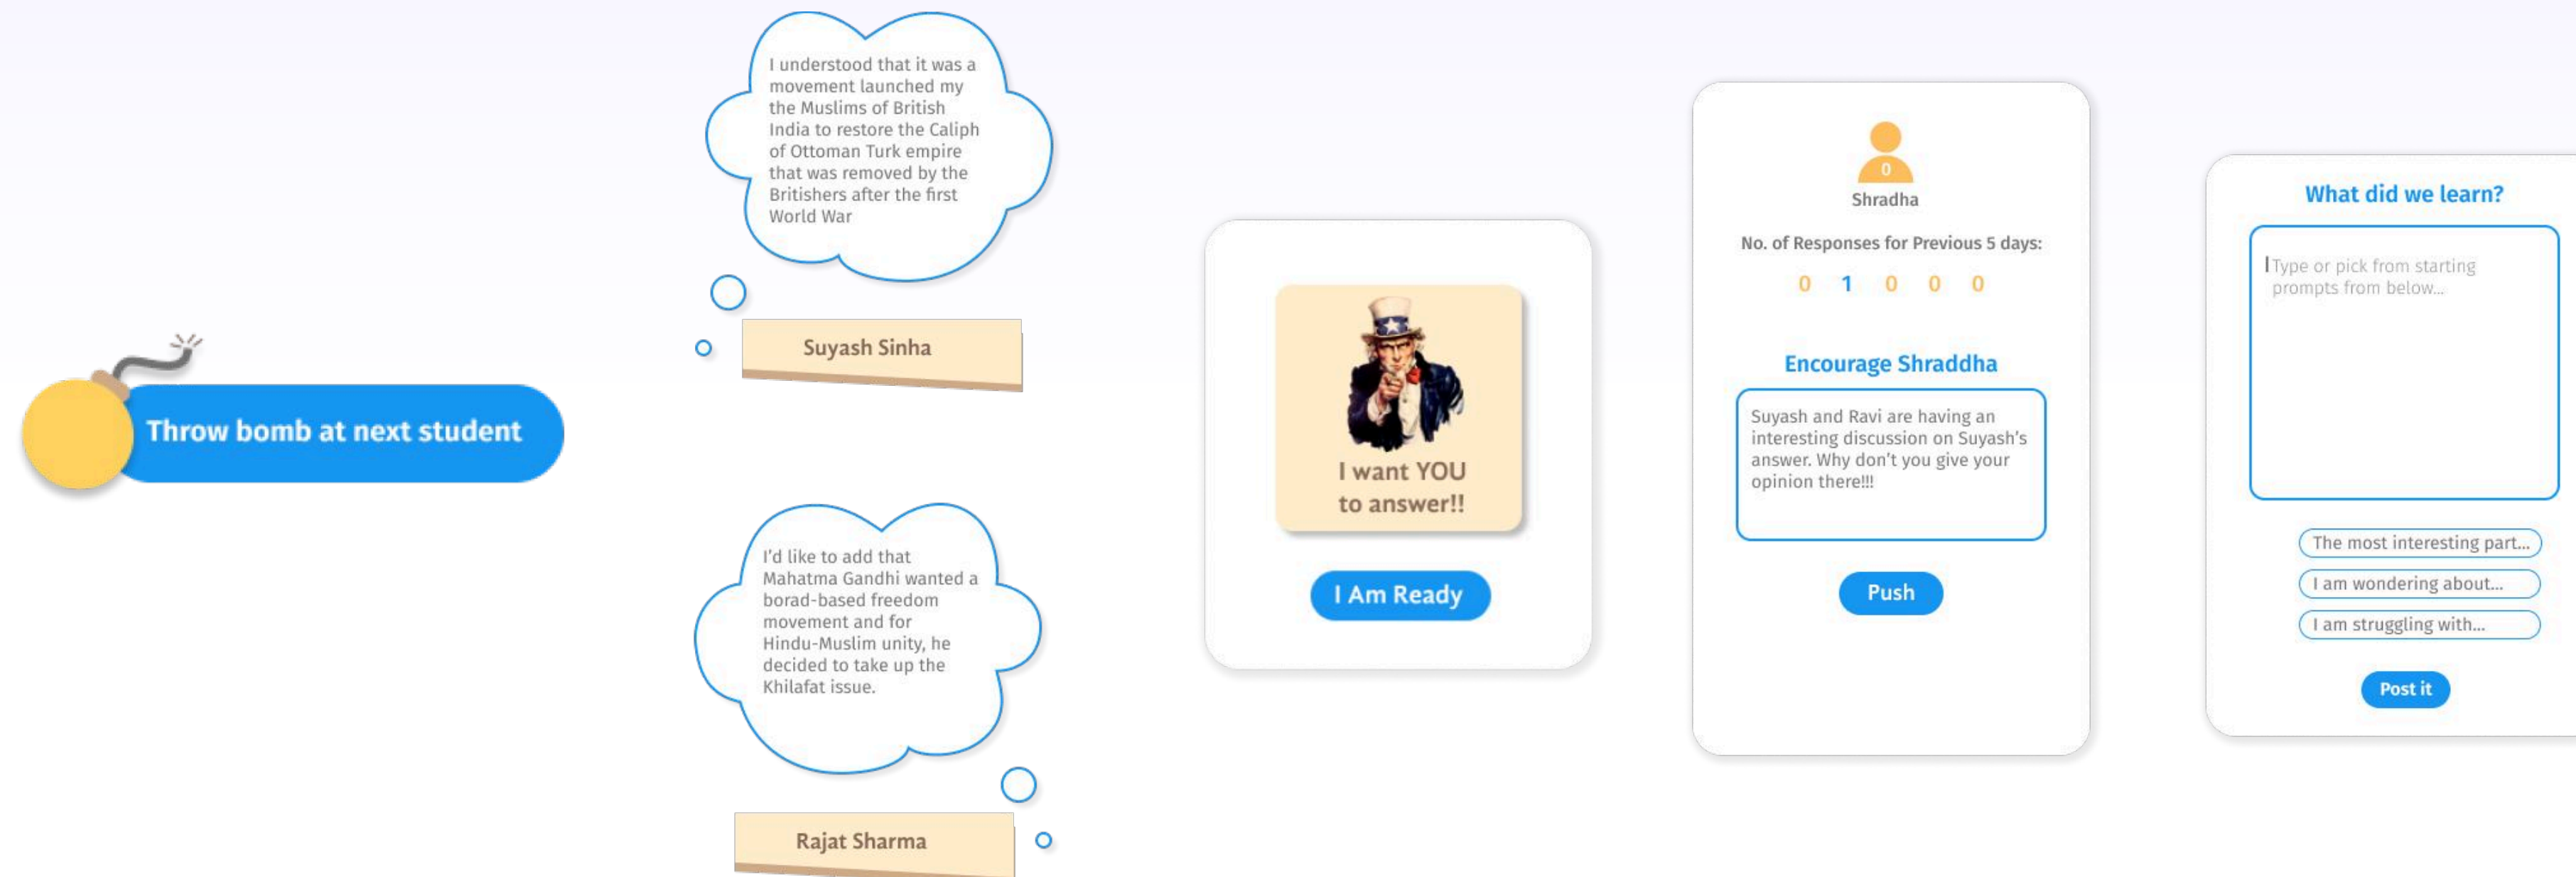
Throw bomb at next student

I understood that it was a movement launched my the Muslims of British India to restore the Caliph of Ottoman Turk empire that was removed by the Britishers after the first World War

Suyash Sinha

I'd like to add that Mahatma Gandhi wanted a borad-based freedom movement and for Hindu-Muslim unity, he decided to take up the Khilafat issue.

Rajat Sharma

I want YOU to answer!!

I Am Ready

0

Shradha

No. of Responses for Previous 5 days:

0 1 0 0 0

Encourage Shraddha

Suyash and Ravi are having an interesting discussion on Suyash's answer. Why don't you give your opinion there!!!

Push

What did we learn?

Type or pick from starting prompts from below...

The most interesting part...

I am wondering about...

I am struggling with...

Post it